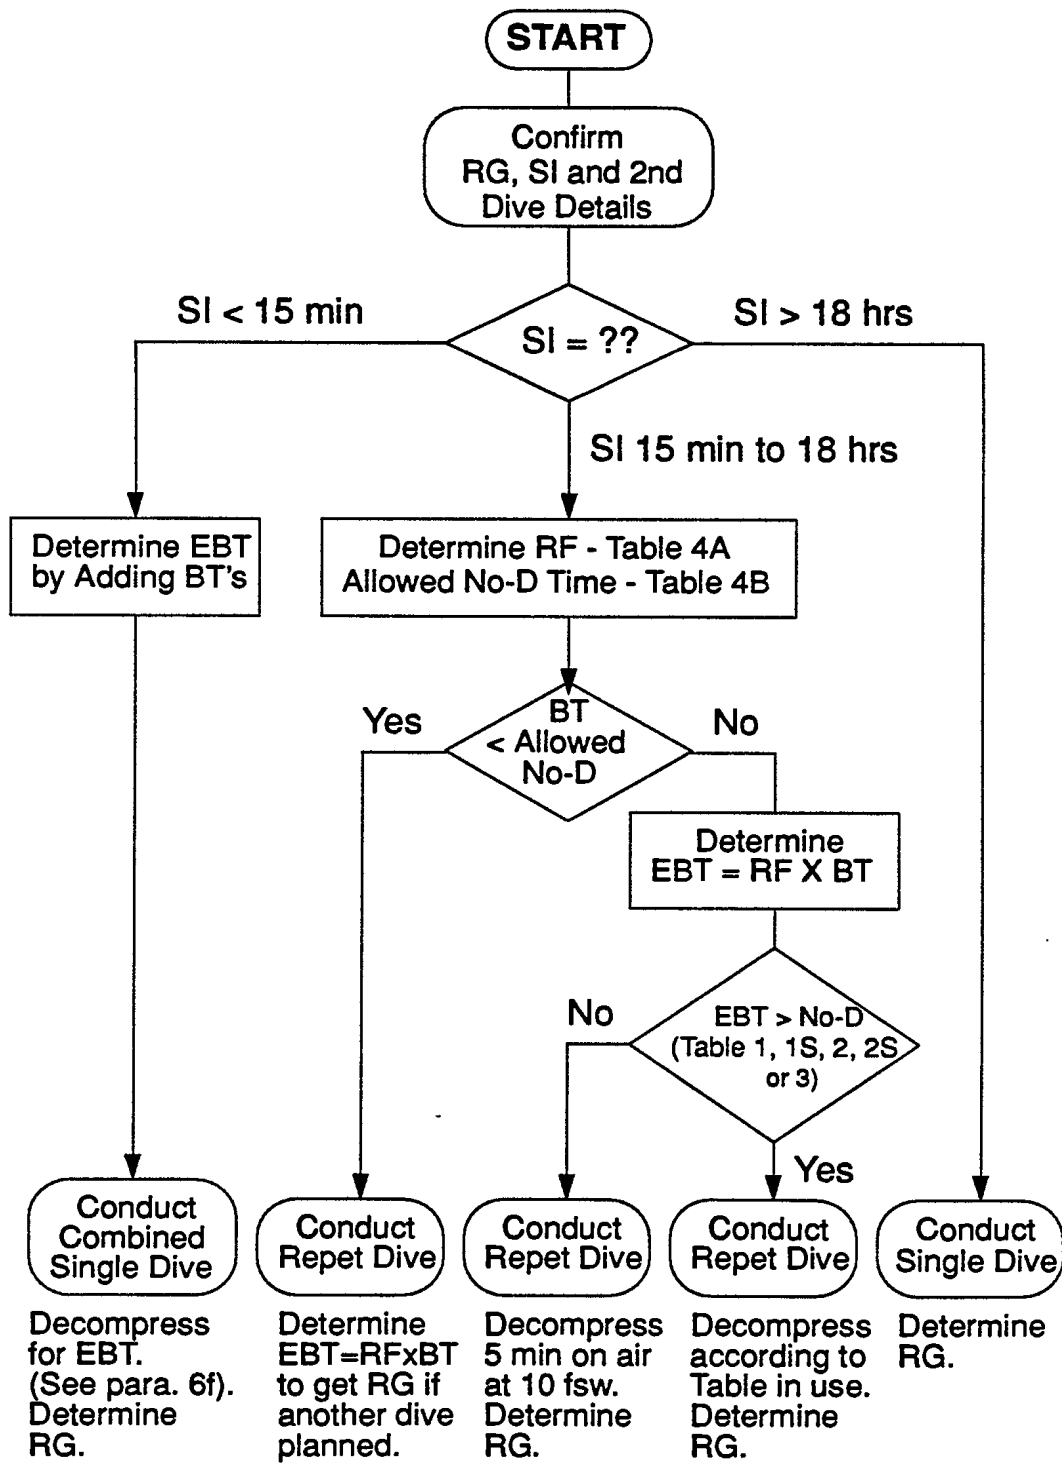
START

Confirm RG, SI and 2nd Dive Details

SI < 15 min

SI = ??

SI > 18 hrs

SI 15 min to 18 hrs

Determine EBT by Adding BT's

Determine RF - Table 4A
Allowed No-D Time - Table 4B

Yes

BT < Allowed No-D

No

Determine EBT = RF X BT

No

EBT > No-D (Table 1, 1S, 2, 2S or 3)

Yes

Conduct Combined Single Dive

Conduct Repet Dive

Conduct Repet Dive

Conduct Repet Dive

Conduct Single Dive

Decompress for EBT. (See para. 6f). Determine RG.

Determine EBT=RFxBT to get RG if another dive planned.

Decompress 5 min on air at 10 fsw. Determine RG.

Decompress according to Table in use. Determine RG.

Determine RG.